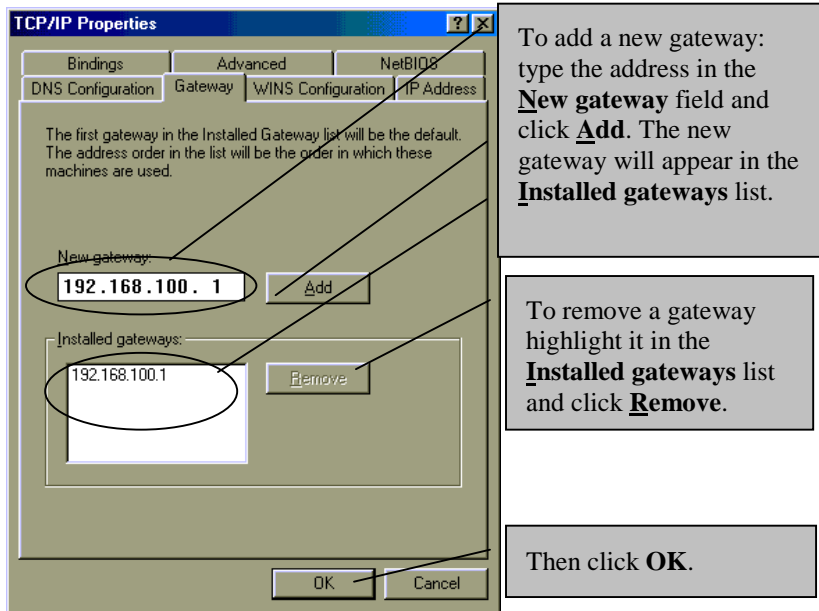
TCP/IP Properties

? X

Bindings
Advanced
NetBIOS
DNS Configuration
Gateway
WINS Configuration
IP Address

The first gateway in the Installed Gateway list will be the default. The address order in the list will be the order in which these machines are used.

New gateway:

192.168.100. 1

Add

Installed gateways:

192.168.100.1

Remove

OK

Cancel

To add a new gateway: type the address in the **New gateway** field and click **Add**. The new gateway will appear in the **Installed gateways** list.

To remove a gateway highlight it in the **Installed gateways** list and click **Remove**.

Then click **OK**.